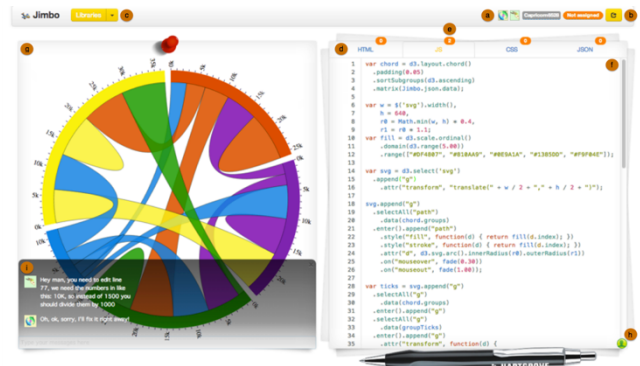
Jimbo Libraries a b c Capricorn926 Not assigned

g d e HTML JS CSS JSON f

i Hey man, you need to edit line 77, we need the numbers in like this: 10K, so instead of 1500 you should divide them by 1000

Oh, ok, sorry, I'll fix it right away!

1 var chord = d3.layout.chord()
2 .padding(0.05)
3 .sortSubgroups(d3.ascending)
4 .matrix(Jimbo.json.data);
5
6 var w = $('svg').width(),
7 h = 640,
8 r0 = Math.min(w, h) * 0.4,
9 r1 = r0 * 1.1;
10 var fill = d3.scale.ordinal()
11 .domain(d3.range(5.00))
12 .range(["#DF4B07", "#E10AA9", "#0E9A1A", "#1385DD", "#F9F04E"]);
13
14 var svg = d3.select('svg')
15 .append("g")
16 .attr("transform", "translate(" + w / 2 + "," + h / 2 + ")");
17
18 svg.append("g")
19 .selectAll("path")
20 .data(chord.groups)
21 .enter().append("path")
22 .style("fill", function(d) { return fill(d.index); })
23 .style("stroke", function(d) { return fill(d.index); })
24 .attr("d", d3.svg.arc().innerRadius(r0).outerRadius(r1))
25 .on("mouseover", fade(0.10))
26 .on("mouseout", fade(1.00));
27
28 var ticks = svg.append("g")
29 .selectAll("g")
30 .data(chord.groups)
31 .enter().append("g")
32 .selectAll("g")
33 .data(groupTicks)
34 .enter().append("g")
35 .attr("transform", function(d) {

h